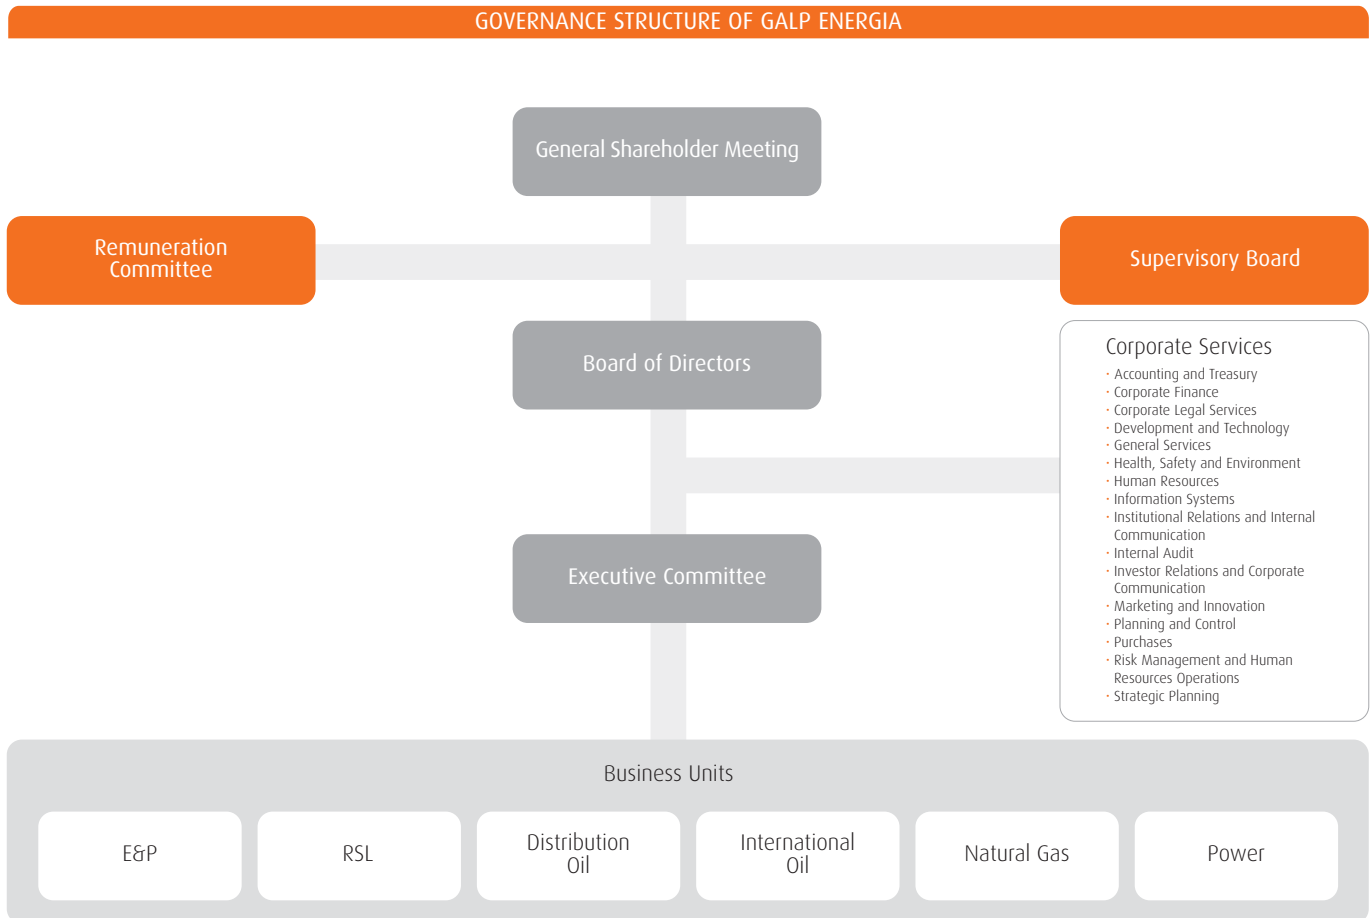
GOVERNANCE STRUCTURE OF GALP ENERGIA

General Shareholder Meeting

Remuneration Committee

Supervisory Board

Board of Directors

Corporate Services
· Accounting and Treasury
· Corporate Finance
· Corporate Legal Services
· Development and Technology
· General Services
· Health, Safety and Environment
· Human Resources
· Information Systems
· Institutional Relations and Internal Communication
· Internal Audit
· Investor Relations and Corporate Communication
· Marketing and Innovation
· Planning and Control
· Purchases
· Risk Management and Human Resources Operations
· Strategic Planning

Executive Committee

Business Units

E&P

RSL

Distribution Oil

International Oil

Natural Gas

Power